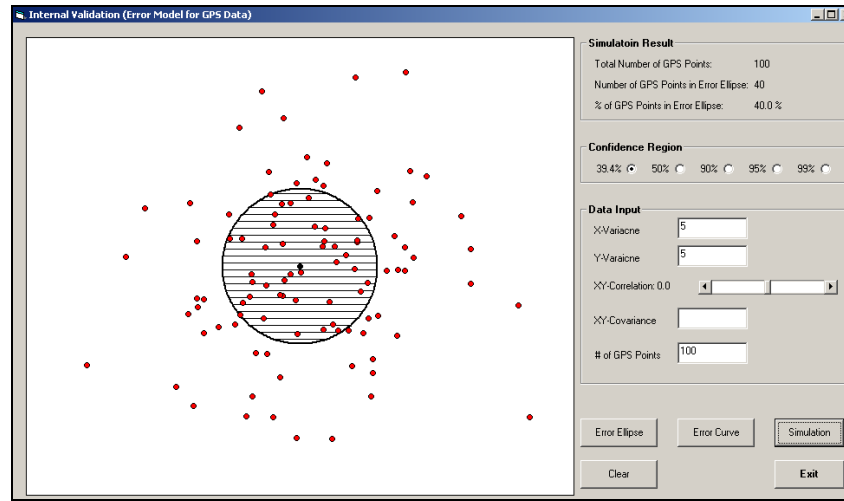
Internal Validation (Error Model for GPS Data)

Simulatoin Result
Total Number of GPS Points: 100
Number of GPS Points in Error Ellipse: 40
% of GPS Points in Error Ellipse: 40.0 %

Confidence Region
39.4% 50% 90% 95% 99%

Data Input
X-Variacne 5
Y-Varaicne 5
XY-Correlation: 0.0
XY-Covariance
# of GPS Points 100

Error Ellipse
Error Curve
Simulation
Clear
Exit